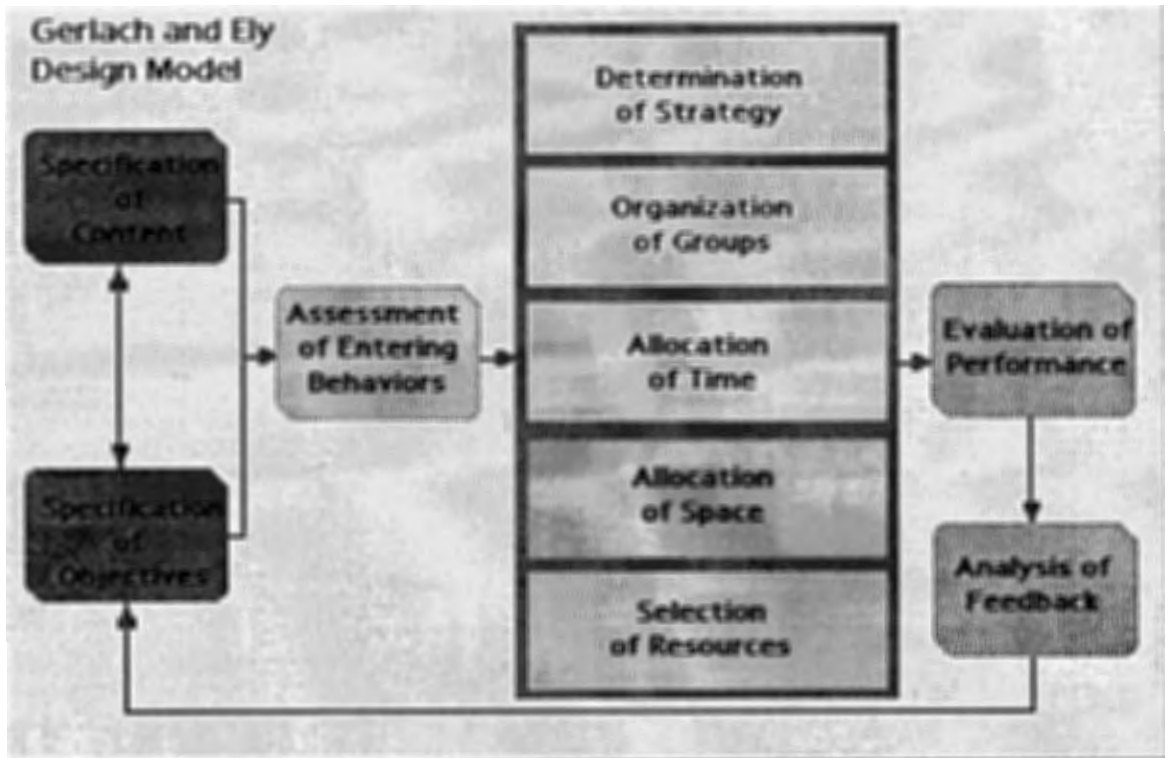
Gerlach and Ely Design Model

Specification of Content

Specification of Objectives

Assessment of Entering Behaviors

Determination of Strategy

Organization of Groups

Allocation of Time

Allocation of Space

Selection of Resources

Evaluation of Performance

Analysis of Feedback